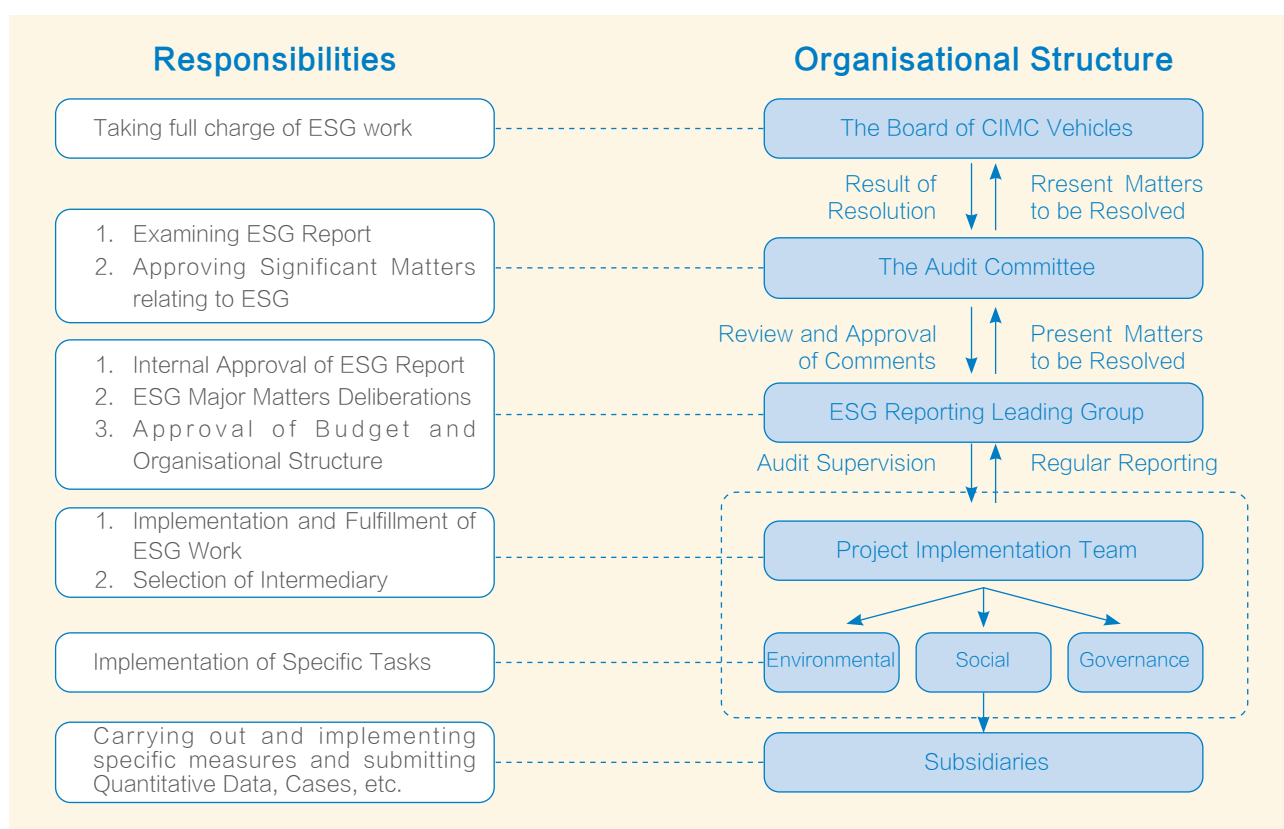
Responsibilities

Organisational Structure

Taking full charge of ESG work

The Board of CIMC Vehicles

Result of Resolution

Rresent Matters to be Resolved

1. Examining ESG Report
2. Approving Significant Matters relating to ESG

The Audit Committee

Review and Approval of Comments

Present Matters to be Resolved

1. Internal Approval of ESG Report
2. ESG Major Matters Deliberations
3. Approval of Budget and Organisational Structure

ESG Reporting Leading Group

Audit Supervision

Regular Reporting

1. Implementation and Fulfillment of ESG Work
2. Selection of Intermediary

Project Implementation Team

Implementation of Specific Tasks

Environmental

Social

Governance

Carrying out and implementing specific measures and submitting Quantitative Data, Cases, etc.

Subsidiaries